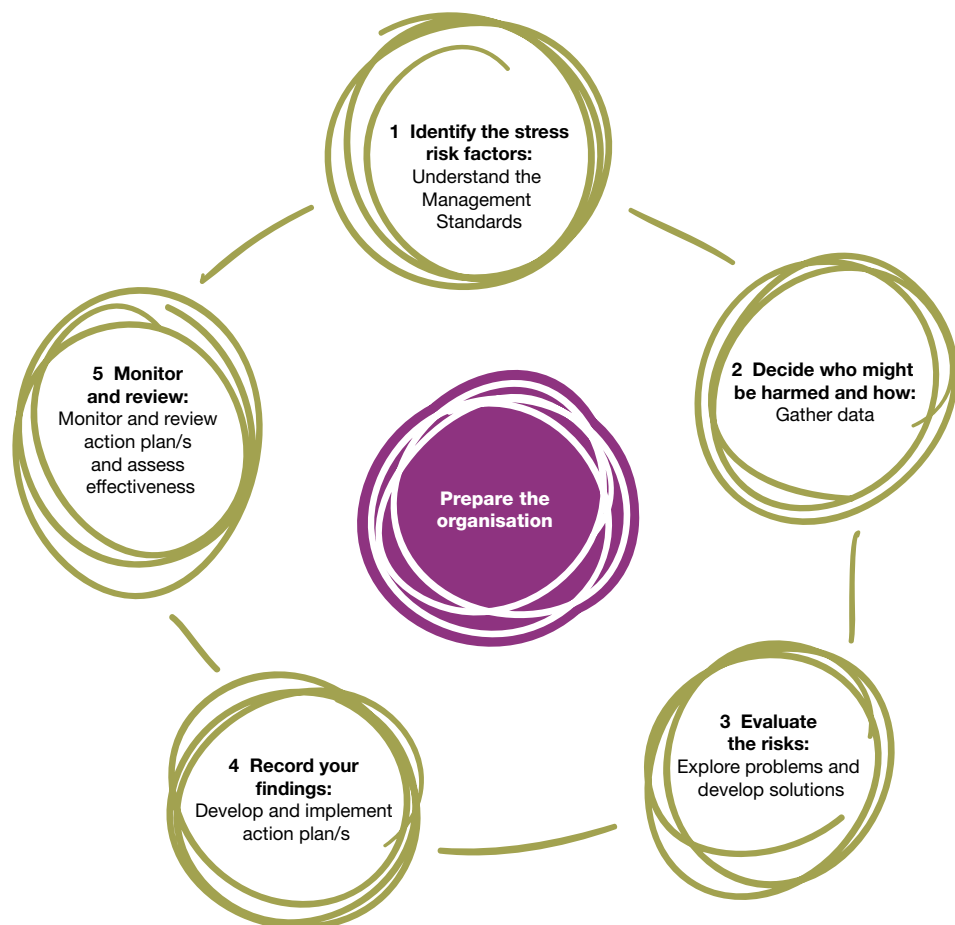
1 Identify the stress risk factors:
Understand the Management Standards

2 Decide who might be harmed and how:
Gather data

3 Evaluate the risks:
Explore problems and develop solutions

4 Record your findings:
Develop and implement action plan/s

5 Monitor and review:
Monitor and review action plan/s and assess effectiveness

Prepare the organisation